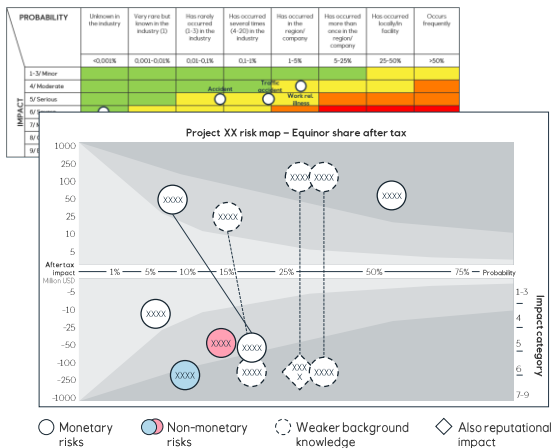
PROBABILITY

| | Unknown in the industry | Very rare but known in the industry (1) | Has rarely occurred (1-3) in the industry | Has occurred several times (4-20) in the industry | Has occurred in the region/ company | Has occurred more than once in the region/ company | Has occurred in the locality/ facility | Occurs frequently |
|---|---|---|---|---|---|---|---|---|
| | <0,001% | 0,001-0,01% | 0,01-0,1% | 0,1-1% | 1-5% | 5-25% | 25-50% | >50% |
| 1-3/ Minor | | | | | | | | |
| 4/ Moderate | | | | | | | | |
| 5/ Serious | | | Accident | | Traffic accident | Work rel. illness | | |
| 6/ | | | | | | | | |
| 7/ | | | | | | | | |
| 8/ | | | | | | | | |
| 9/ | | | | | | | | |

IMPACT

Project XX risk map – Equinor share after tax

1000
250
100
50
25
10
5
After tax Impact Million USD
-5
-10
-25
-50
-100
-250
-1000

1% 5% 10% 15% 25% 50% 75% Probability

XXXX XXXX XXXX XXXX XXXX XXXX XXXX XXXX XXXX XXXX XXXX XXXX

1-3
4
5
6
7-9
Impact category

Monetary risks
Non-monetary risks
Weaker background knowledge
Also reputational impact